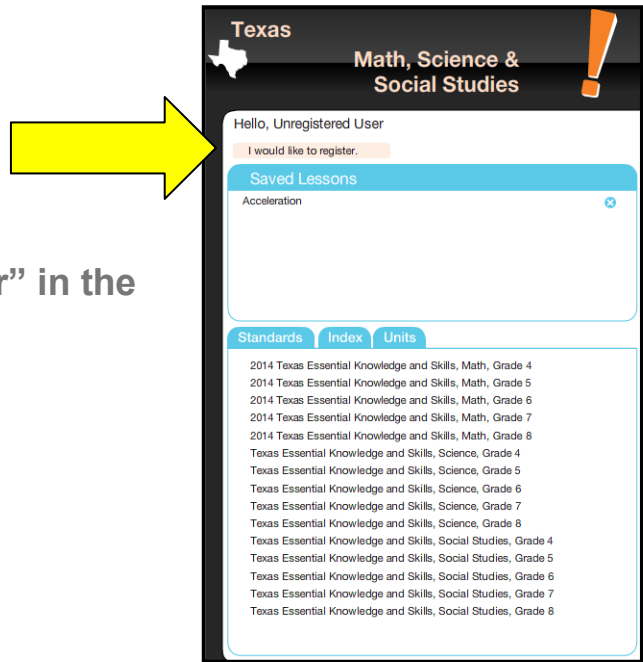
r" in the

Texas

Math, Science & Social Studies

Hello, Unregistered User

I would like to register.

Saved Lessons

Acceleration

Standards

Index

Units

2014 Texas Essential Knowledge and Skills, Math, Grade 4
2014 Texas Essential Knowledge and Skills, Math, Grade 5
2014 Texas Essential Knowledge and Skills, Math, Grade 6
2014 Texas Essential Knowledge and Skills, Math, Grade 7
2014 Texas Essential Knowledge and Skills, Math, Grade 8
Texas Essential Knowledge and Skills, Science, Grade 4
Texas Essential Knowledge and Skills, Science, Grade 5
Texas Essential Knowledge and Skills, Science, Grade 6
Texas Essential Knowledge and Skills, Science, Grade 7
Texas Essential Knowledge and Skills, Science, Grade 8
Texas Essential Knowledge and Skills, Social Studies, Grade 4
Texas Essential Knowledge and Skills, Social Studies, Grade 5
Texas Essential Knowledge and Skills, Social Studies, Grade 6
Texas Essential Knowledge and Skills, Social Studies, Grade 7
Texas Essential Knowledge and Skills, Social Studies, Grade 8